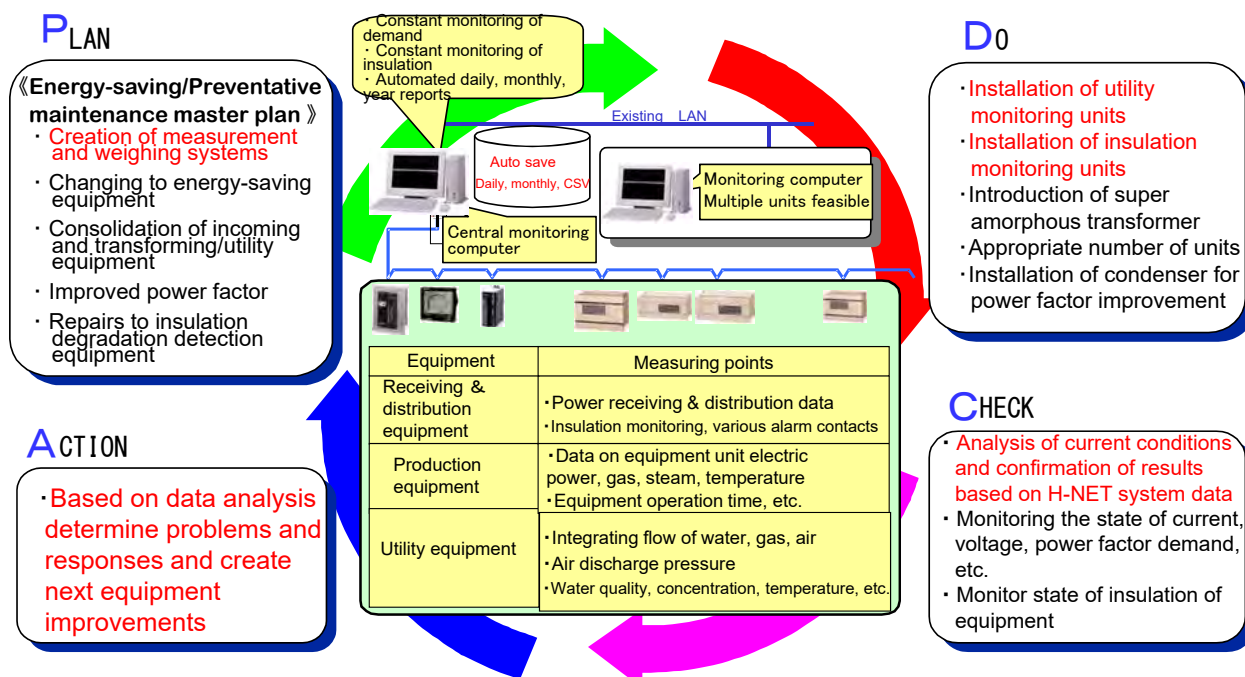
PLAN

《Energy-saving/Preventative maintenance master plan》
・Creation of measurement and weighing systems
・Changing to energy-saving equipment
・Consolidation of incoming and transforming/utility equipment
・Improved power factor
・Repairs to insulation degradation detection equipment

・Constant monitoring of demand
・Constant monitoring of insulation
・Automated daily, monthly, year reports

Existing LAN

Auto save
Daily, monthly, CSV

Monitoring computer
Multiple units feasible

Central monitoring computer

DO

・Installation of utility monitoring units
・Installation of insulation monitoring units
・Introduction of super amorphous transformer
・Appropriate number of units
・Installation of condenser for power factor improvement

| Equipment | Measuring points |
|---|---|
| Receiving & distribution equipment | ・Power receiving & distribution data<br>・Insulation monitoring, various alarm contacts |
| Production equipment | ・Data on equipment unit electric power, gas, steam, temperature<br>・Equipment operation time, etc. |
| Utility equipment | ・Integrating flow of water, gas, air<br>・Air discharge pressure<br>・Water quality, concentration, temperature, etc. |

ACTION

・Based on data analysis determine problems and responses and create next equipment improvements

CHECK

・Analysis of current conditions and confirmation of results based on H-NET system data
・Monitoring the state of current, voltage, power factor demand, etc.
・Monitor state of insulation of equipment